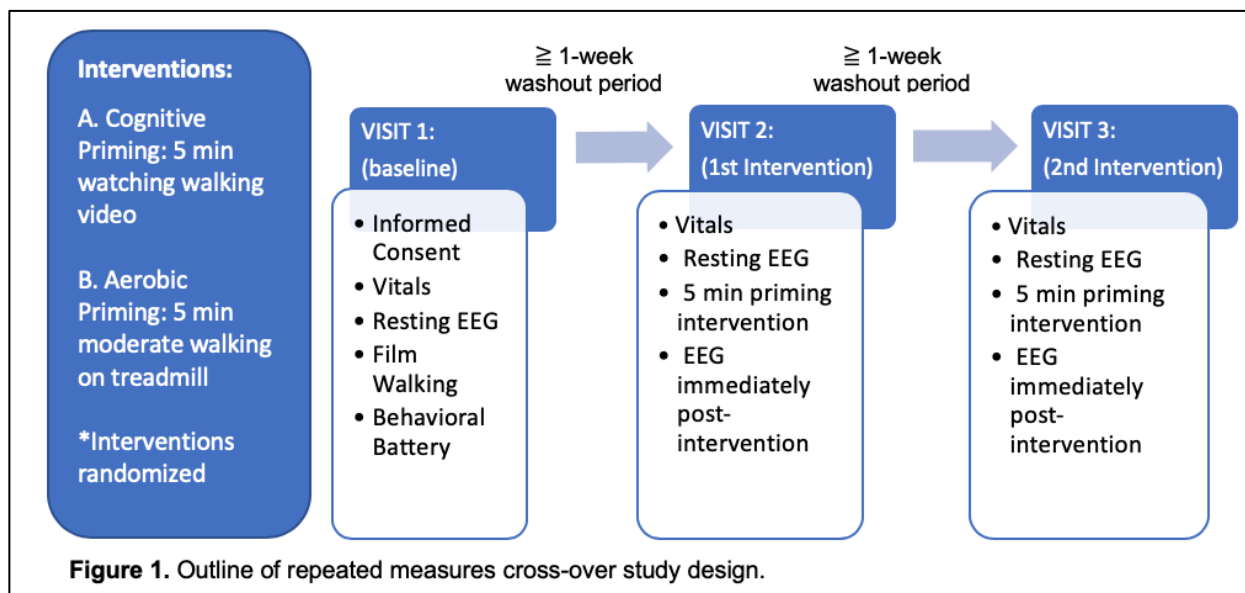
Interventions:

A. Cognitive Priming: 5 min watching walking video

B. Aerobic Priming: 5 min moderate walking on treadmill

*Interventions randomized

VISIT 1:
(baseline)

- Informed Consent
- Vitals
- Resting EEG
- Film Walking
- Behavioral Battery

≧ 1-week washout period

VISIT 2:
(1st Intervention)

- Vitals
- Resting EEG
- 5 min priming intervention
- EEG immediately post-intervention

≧ 1-week washout period

VISIT 3:
(2nd Intervention)

- Vitals
- Resting EEG
- 5 min priming intervention
- EEG immediately post-intervention

**Figure 1.** Outline of repeated measures cross-over study design.